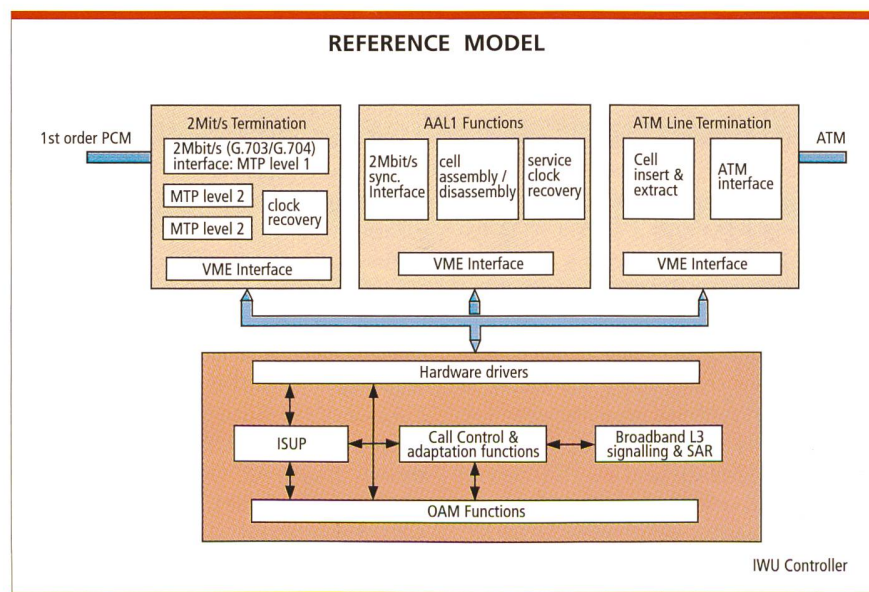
REFERENCE MODEL

1st order PCM

2Mit/s Termination

2Mbit/s (G.703/G.704) interface: MTP level 1

MTP level 2

MTP level 2

clock recovery

VME Interface

AAL1 Functions

2Mbit/s sync. Interface

cell assembly / disassembly

service clock recovery

VME Interface

ATM Line Termination

Cell insert & extract

ATM interface

VME Interface

ATM

Hardware drivers

ISUP

Call Control & adaptation functions

Broadband L3 signalling & SAR

OAM Functions

IWU Controller